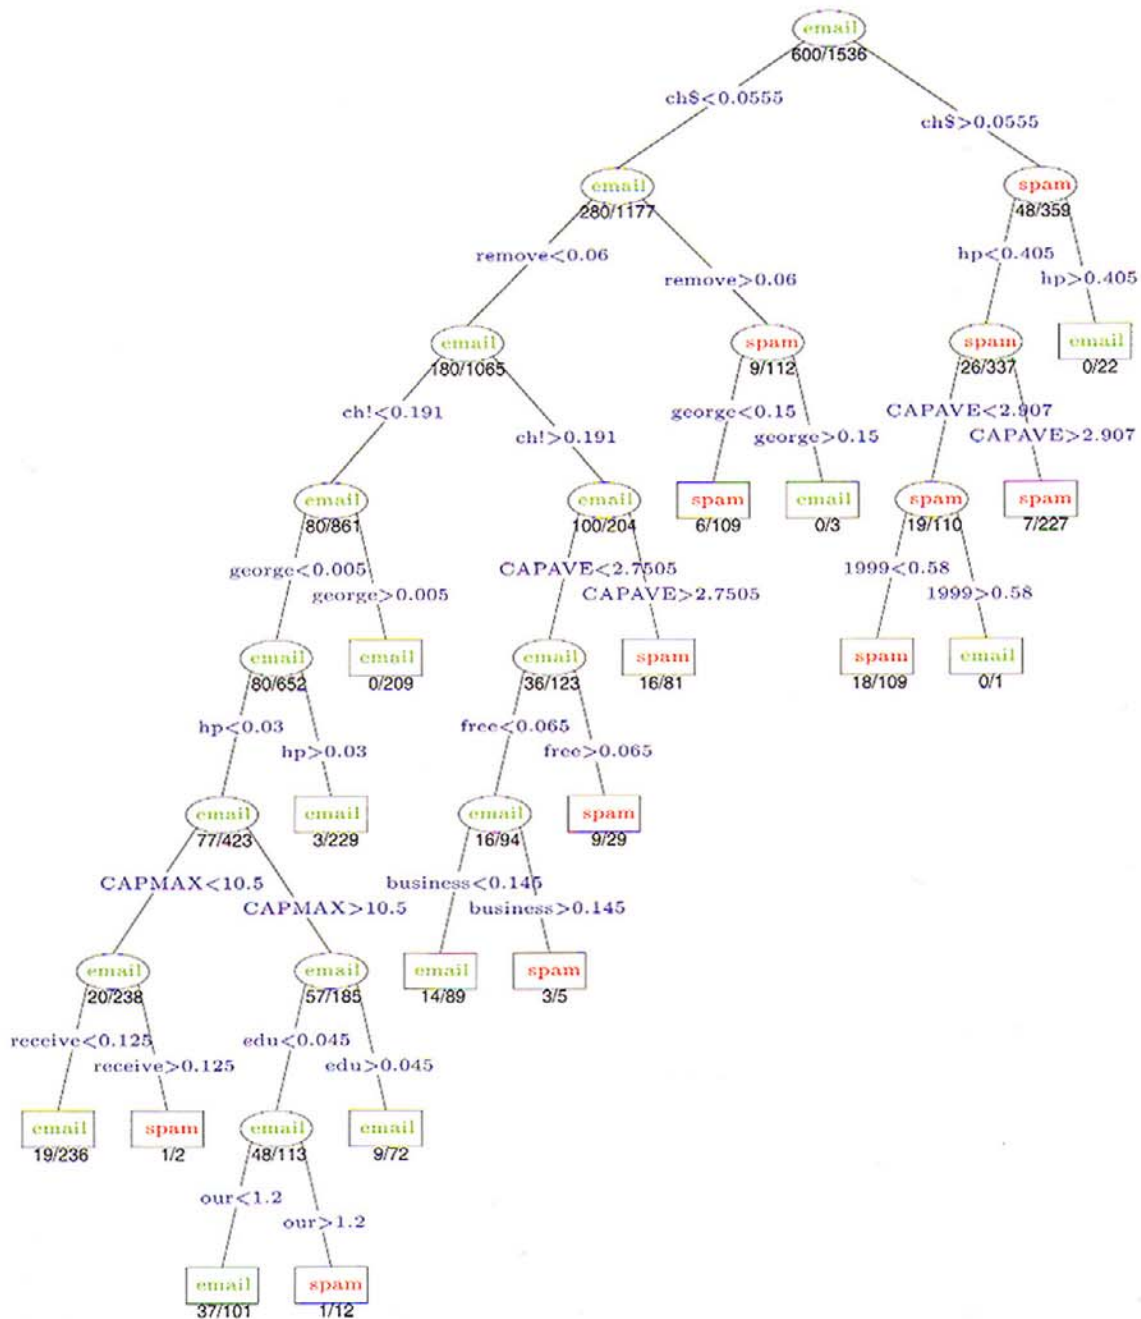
email
600/1536

ch$<0.0555
ch$>0.0555

email
280/1177

spam
48/359

remove<0.06
remove>0.06

hp<0.405
hp>0.405

email
180/1065

spam
9/112

spam
26/337

email
0/22

ch!<0.191
ch!>0.191

george<0.15
george>0.15

CAPAVE<2.907
CAPAVE>2.907

email
80/861

email
100/204

spam
6/109

email
0/3

spam
19/110

spam
7/227

george<0.005
george>0.005

CAPAVE<2.7505
CAPAVE>2.7505

1999<0.58
1999>0.58

email
80/652

email
0/209

email
36/123

spam
16/81

spam
18/109

email
0/1

hp<0.03
hp>0.03

free<0.065
free>0.065

email
77/423

email
3/229

email
16/94

spam
9/29

CAPMAX<10.5
CAPMAX>10.5

business<0.145
business>0.145

email
20/238

email
57/185

email
14/89

spam
3/5

receive<0.125
receive>0.125

edu<0.045
edu>0.045

email
19/236

spam
1/2

email
48/113

email
9/72

our<1.2
our>1.2

email
37/101

spam
1/12